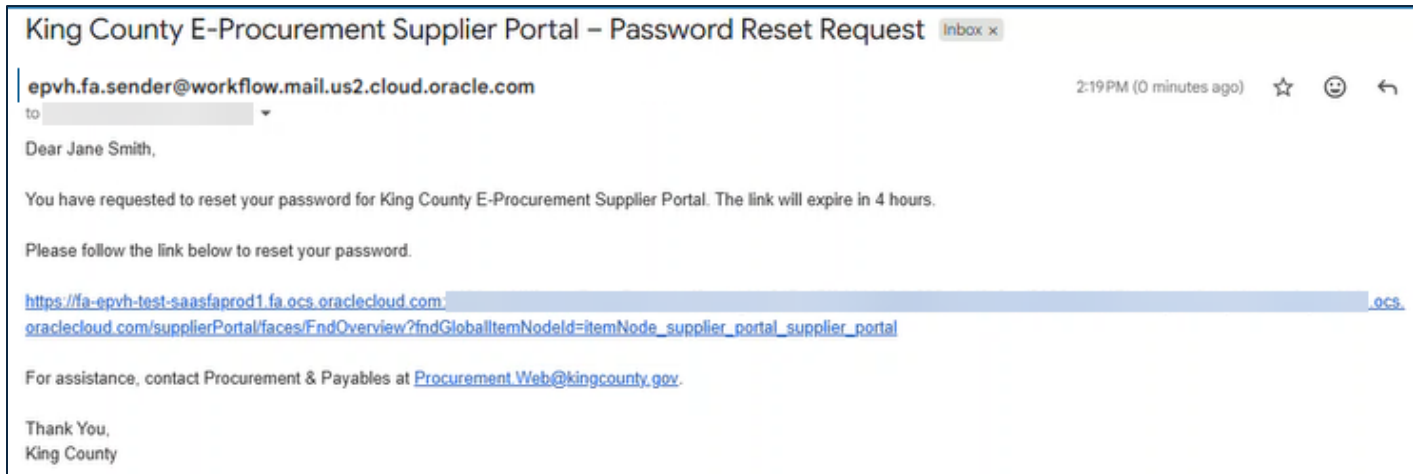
King County E-Procurement Supplier Portal – Password Reset Request Inbox ×

epvh.fa.sender@workflow.mail.us2.cloud.oracle.com
to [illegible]

2:19 PM (0 minutes ago)

Dear Jane Smith,

You have requested to reset your password for King County E-Procurement Supplier Portal. The link will expire in 4 hours.

Please follow the link below to reset your password.

https://fa-epvh-test-saasfaprod1.fa.ocs.oraclecloud.com:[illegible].ocs.oraclecloud.com/supplierPortal/faces/FndOverview?fndGlobalItemNodeId=itemNode_supplier_portal_supplier_portal

For assistance, contact Procurement & Payables at Procurement.Web@kingcounty.gov.

Thank You,
King County